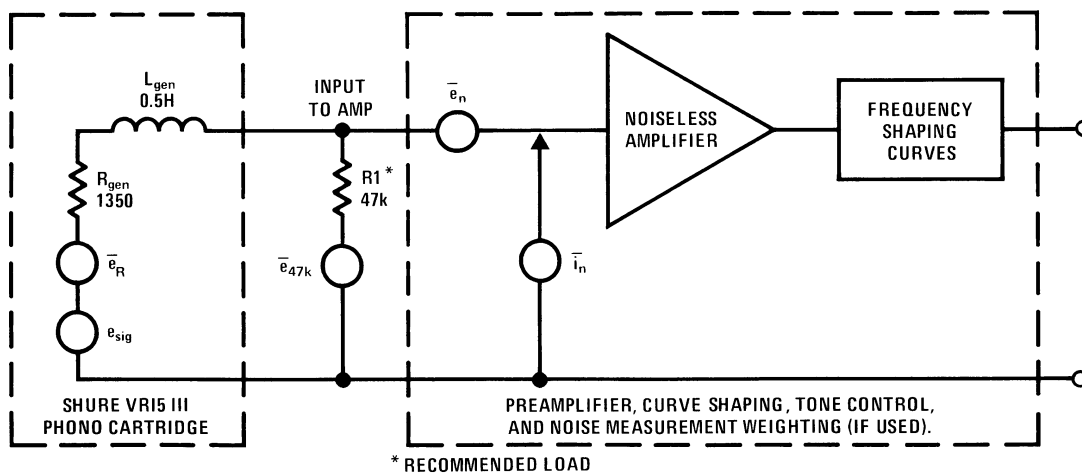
$L_{gen}$
0.5H

INPUT TO AMP

$\overline{e}_n$

NOISELESS AMPLIFIER

FREQUENCY SHAPING CURVES

$R_{gen}$
1350

R1 *
47k

$\overline{e}_R$

$\overline{e}_{47k}$

$\overline{i}_n$

$e_{sig}$

SHURE VRI5 III PHONO CARTRIDGE

PREAMPLIFIER, CURVE SHAPING, TONE CONTROL, AND NOISE MEASUREMENT WEIGHTING (IF USED).

* RECOMMENDED LOAD